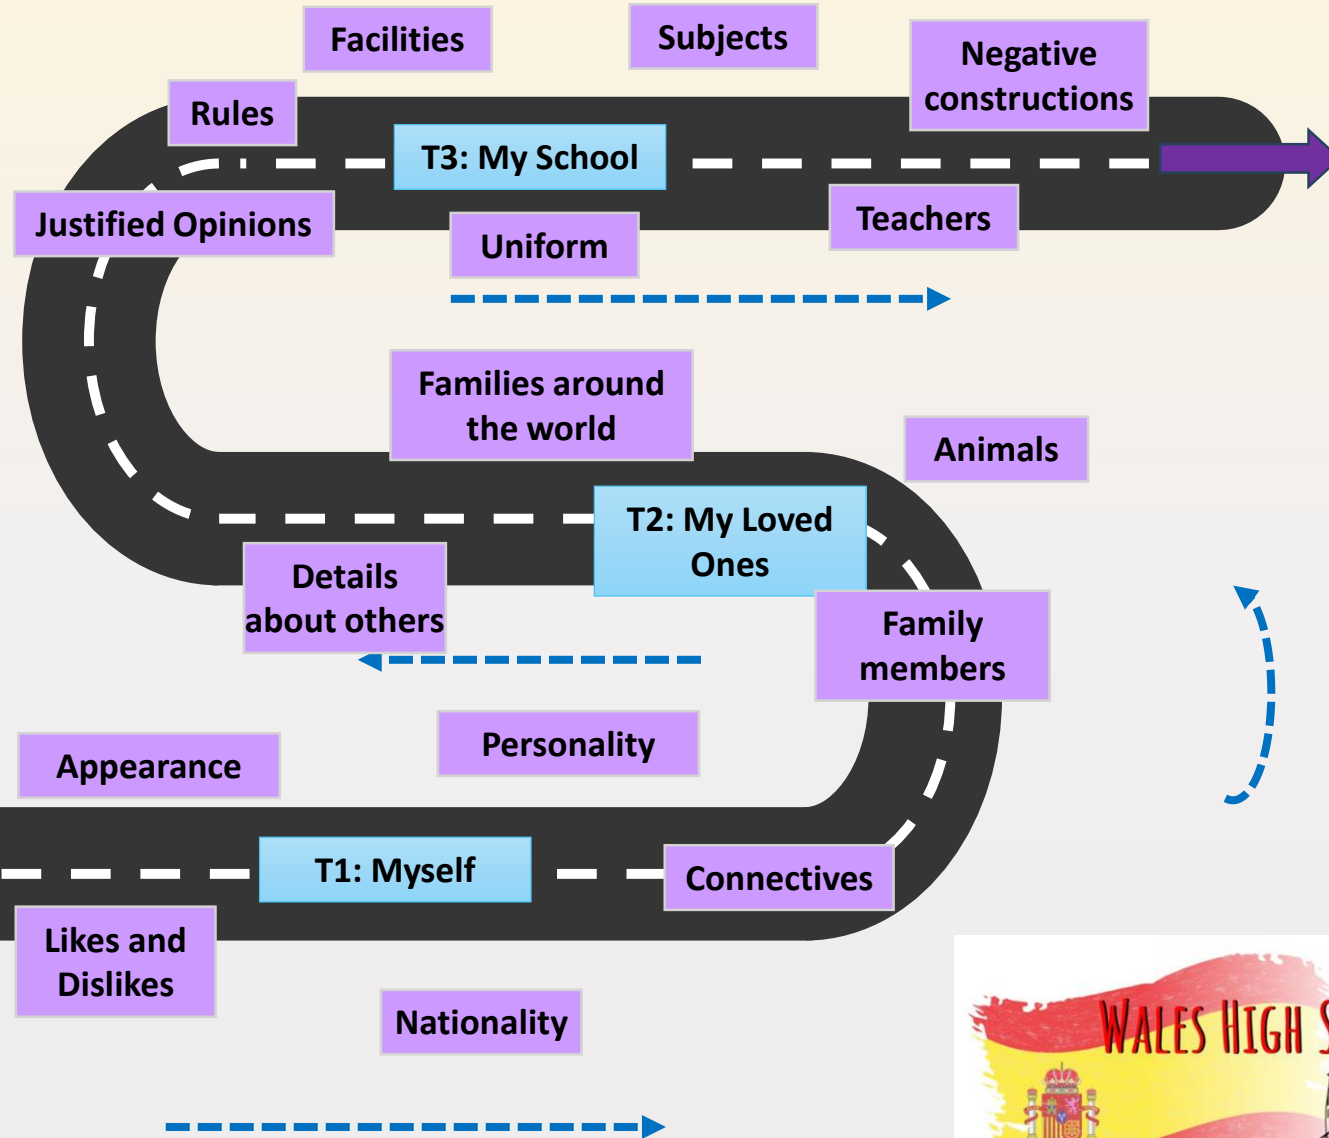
Facilities

Subjects

Negative constructions

Rules

T3: My School

Justified Opinions

Teachers

Uniform

Families around the world

Animals

T2: My Loved Ones

Details about others

Family members

Personality

Appearance

T1: Myself

Connectives

Likes and Dislikes

Nationality

WALES HIGH S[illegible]